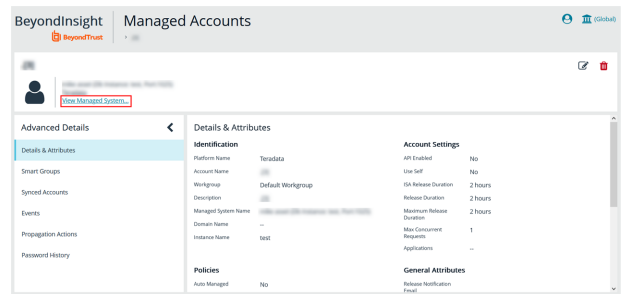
BeyondInsight
BeyondTrust
Managed Accounts
> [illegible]
(Global)

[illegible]
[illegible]
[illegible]
View Managed System...

Advanced Details
Details & Attributes
Smart Groups
Synced Accounts
Events
Propagation Actions
Password History

Details & Attributes

Identification
Platform Name Teradata
Account Name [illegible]
Workgroup Default Workgroup
Description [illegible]
Managed System Name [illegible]
Domain Name --
Instance Name test

Account Settings
API Enabled No
Use Self No
ISA Release Duration 2 hours
Release Duration 2 hours
Maximum Release Duration 2 hours
Max Concurrent Requests 1
Applications --

Policies
Auto Managed No

General Attributes
Release Notification Email